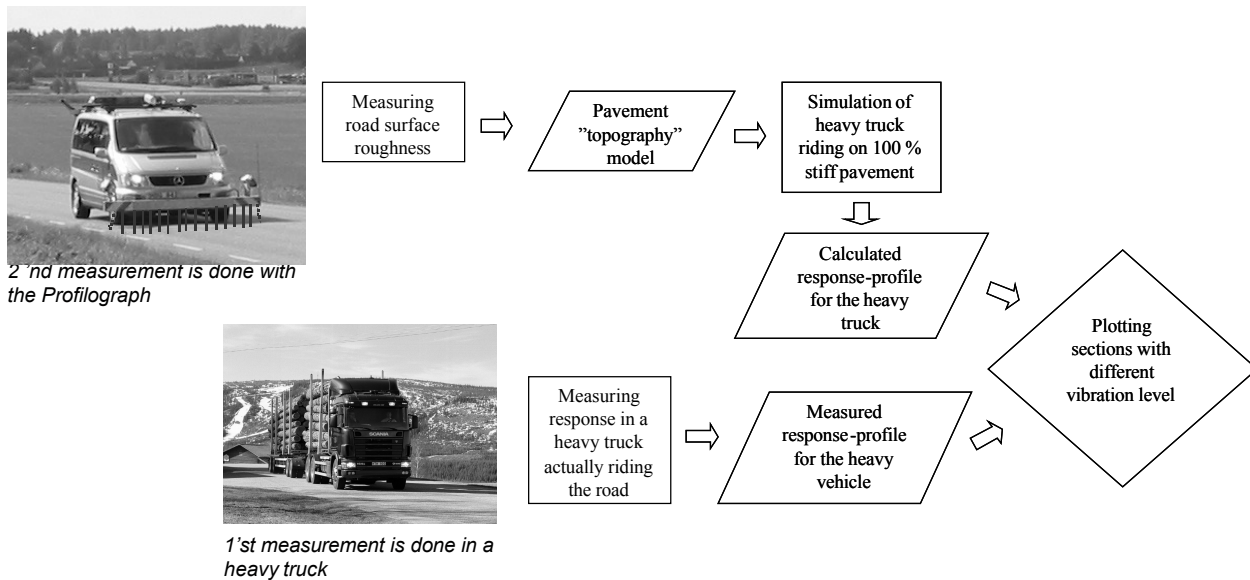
2´nd measurement is done with the Profilograph

Measuring road surface roughness

Pavement ”topography” model

Simulation of heavy truck riding on 100 % stiff pavement

Calculated response-profile for the heavy truck

Plotting sections with different vibration level

1'st measurement is done in a heavy truck

Measuring response in a heavy truck actually riding the road

Measured response-profile for the heavy vehicle